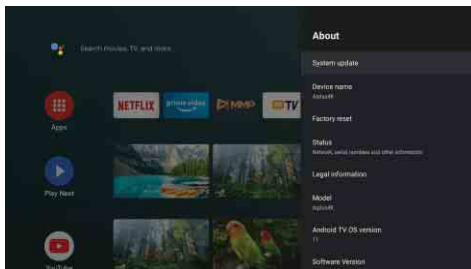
Search movies, TV, and more

Apps

NETFLIX

prime video

MMP

TV

Play Next

YouTube

About

System update

Device name
AptoxR

Factory reset

Status
Network, serial numbers and other information

Legal information

Model
AptoxR

Android TV OS version
11

Software Version